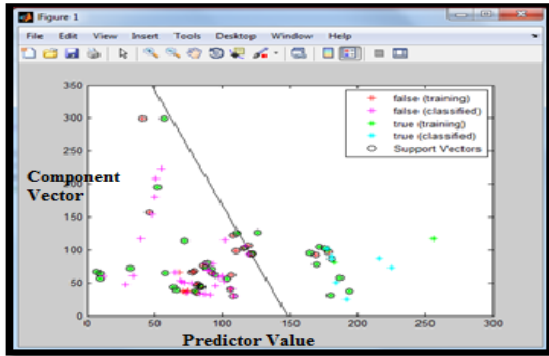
Figure 1

File Edit View Insert Tools Desktop Window Help

350
300
250
200
150
100
50
0

0 50 100 150 200 250 300

false (training)
false (classified)
true (training)
true (classified)
Support Vectors

Component Vector

Predictor Value